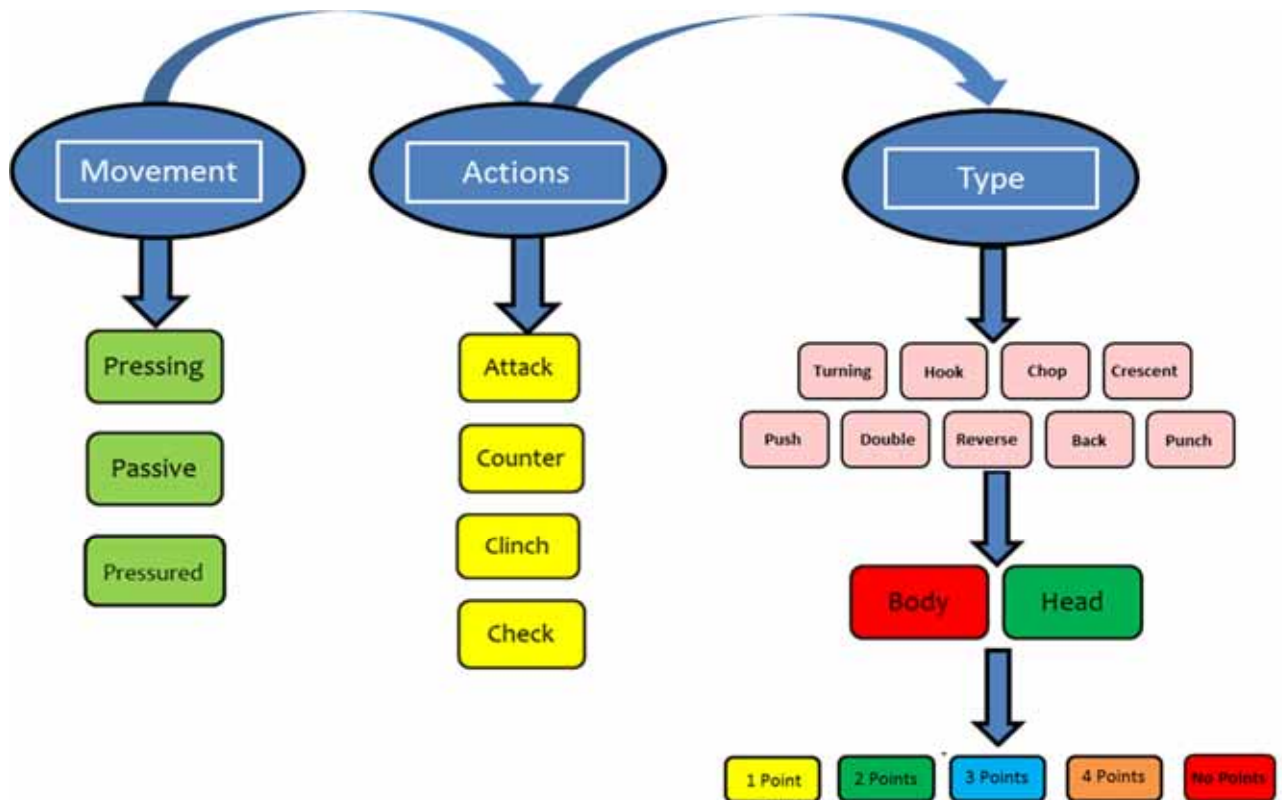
Movement

Actions

Type

Pressing

Passive

Pressured

Attack

Counter

Clinch

Check

Turning

Hook

Chop

Crescent

Push

Double

Reverse

Back

Punch

Body

Head

1 Point

2 Points

3 Points

4 Points

No Points